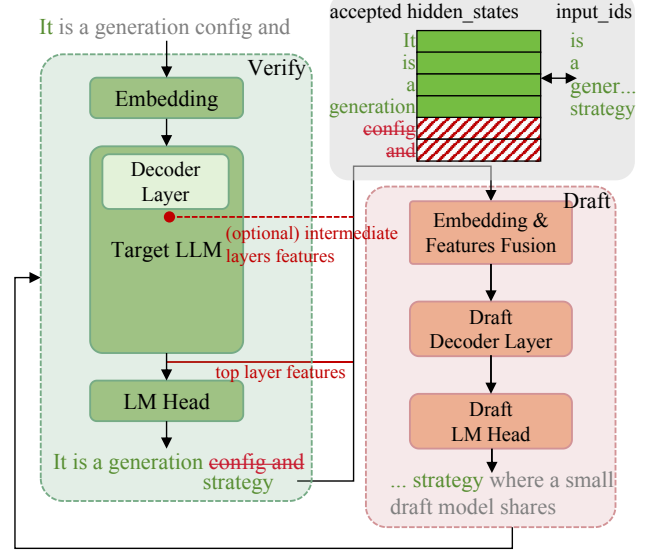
It is a generation config and

Verify

Embedding

Decoder Layer

Target LLM

(optional) intermediate layers features

top layer features

LM Head

It is a generation config and strategy

accepted hidden_states

input_ids

It
is
a
generation
config
and

is
a
gener...
strategy

Draft

Embedding & Features Fusion

Draft Decoder Layer

Draft LM Head

... strategy where a small draft model shares